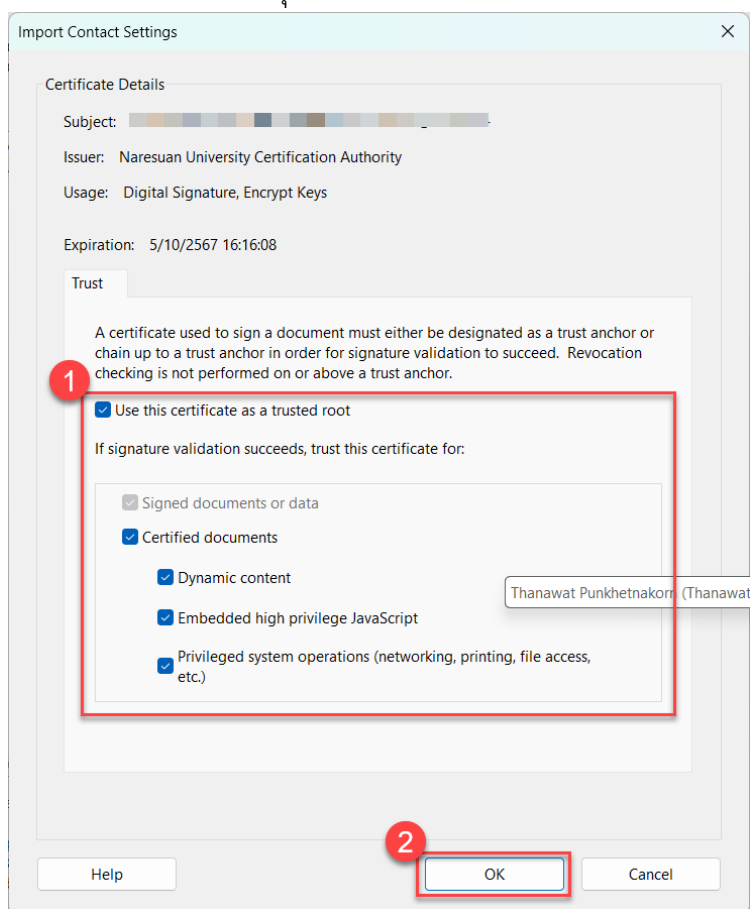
Import Contact Settings

Certificate Details

Subject: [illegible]

Issuer: Naresuan University Certification Authority

Usage: Digital Signature, Encrypt Keys

Expiration: 5/10/2567 16:16:08

Trust

A certificate used to sign a document must either be designated as a trust anchor or chain up to a trust anchor in order for signature validation to succeed. Revocation checking is not performed on or above a trust anchor.

1

Use this certificate as a trusted root

If signature validation succeeds, trust this certificate for:

Signed documents or data

Certified documents

Dynamic content

Embedded high privilege JavaScript

Privileged system operations (networking, printing, file access, etc.)

Thanawat Punkhetnakorn (Thanawat

2

Help

OK

Cancel